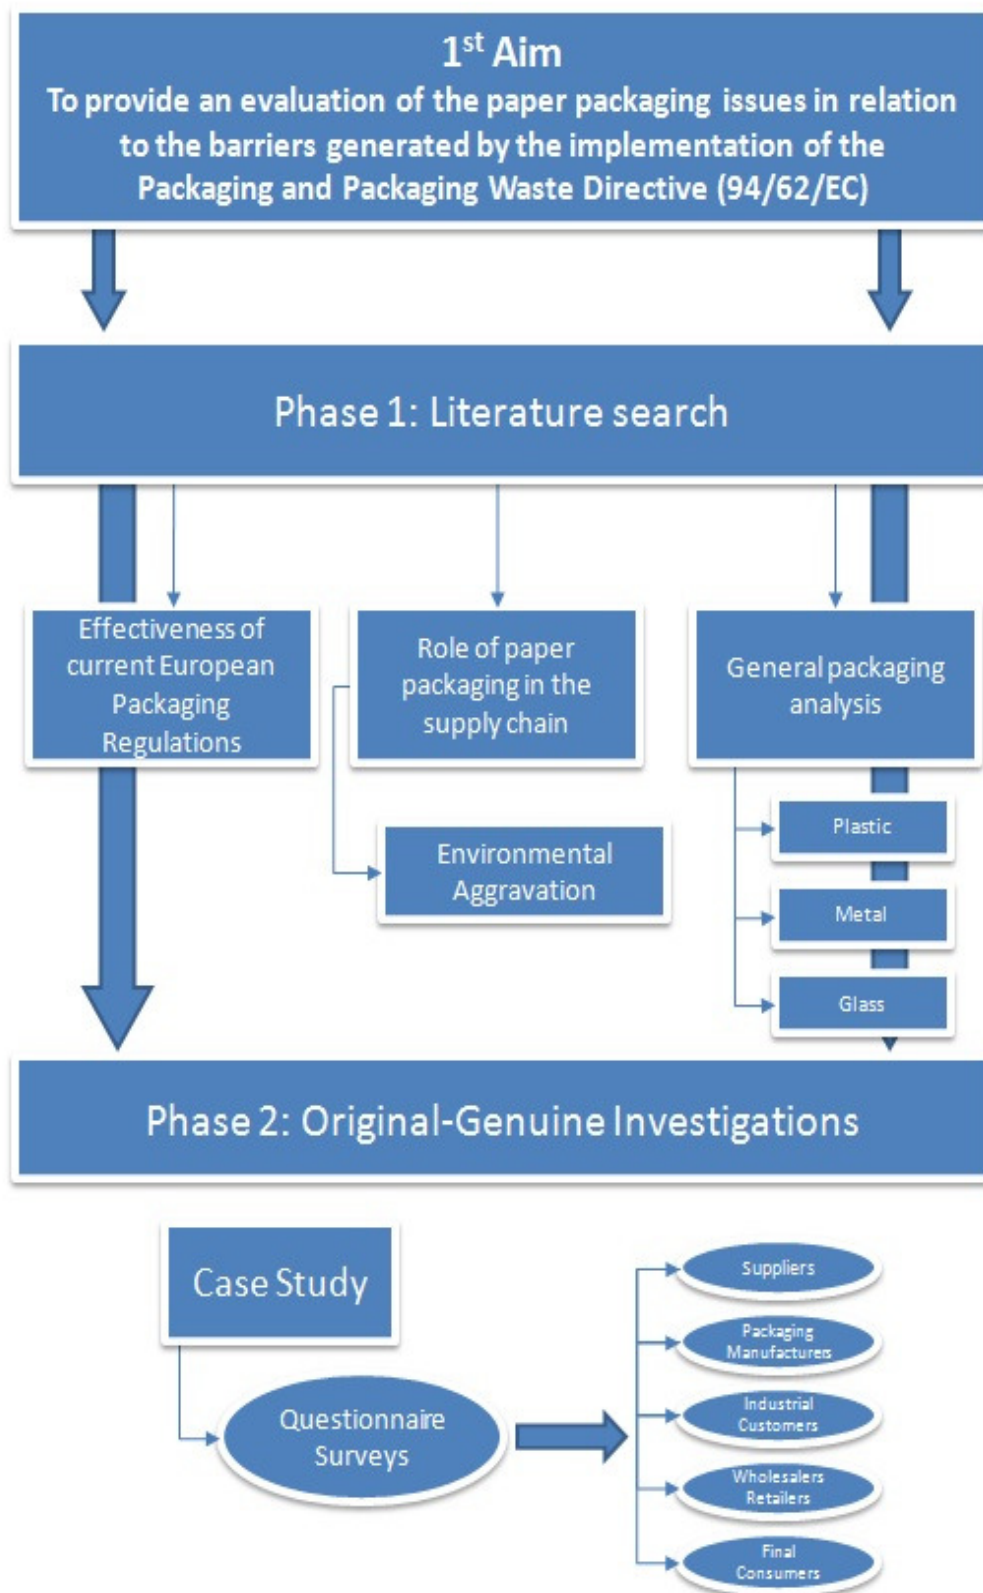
$1^{st}$ Aim
To provide an evaluation of the paper packaging issues in relation to the barriers generated by the implementation of the Packaging and Packaging Waste Directive (94/62/EC)

Phase 1: Literature search

Effectiveness of current European Packaging Regulations

Role of paper packaging in the supply chain

General packaging analysis

Environmental Aggravation

Plastic

Metal

Glass

Phase 2: Original-Genuine Investigations

Case Study

Questionnaire Surveys

Suppliers

Packaging Manufacturers

Industrial Customers

Wholesalers Retailers

Final Consumers